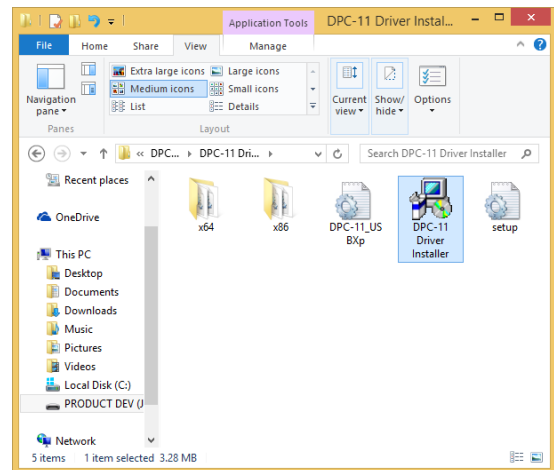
Application Tools DPC-11 Driver Instal...

File Home Share View Manage

Navigation pane

Panes

Extra large icons Large icons
Medium icons Small icons
List Details

Layout

Current view

Show/ hide

Options

« DPC... › DPC-11 Dri... ›

Search DPC-11 Driver Installer

Recent places

OneDrive

This PC
Desktop
Documents
Downloads
Music
Pictures
Videos
Local Disk (C:)
PRODUCT DEV (J

Network

x64

x86

DPC-11_USBXp

DPC-11 Driver Installer

setup

5 items 1 item selected 3.28 MB